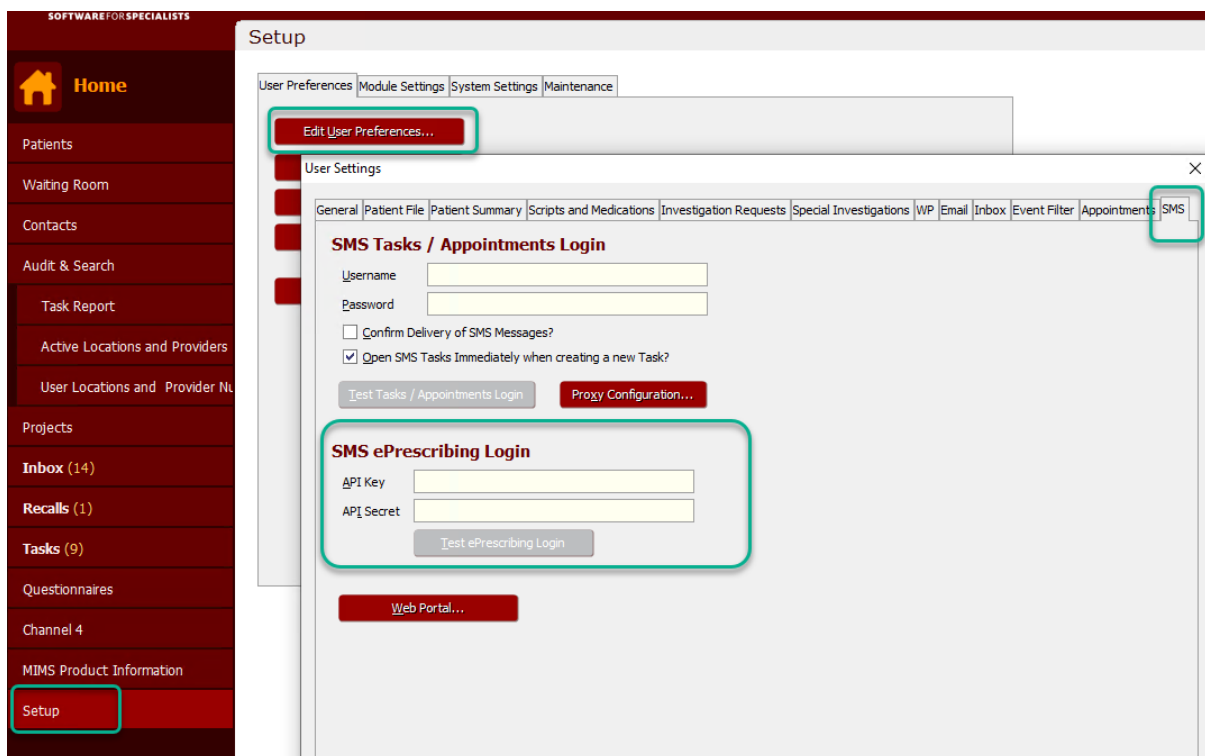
SOFTWAREFORSPECIALISTS

Home

Patients

Waiting Room

Contacts

Audit & Search

Task Report

Active Locations and Providers

User Locations and Provider Nu

Projects

Inbox (14)

Recalls (1)

Tasks (9)

Questionnaires

Channel 4

MIMS Product Information

Setup

Setup

User Preferences | Module Settings | System Settings | Maintenance

Edit User Preferences...

User Settings

General | Patient File | Patient Summary | Scripts and Medications | Investigation Requests | Special Investigations | WP | Email | Inbox | Event Filter | Appointments | SMS

SMS Tasks / Appointments Login

Username

Password

Confirm Delivery of SMS Messages?

Open SMS Tasks Immediately when creating a new Task?

Test Tasks / Appointments Login

Proxy Configuration...

SMS ePrescribing Login

API Key

API Secret

Test ePrescribing Login

Web Portal...